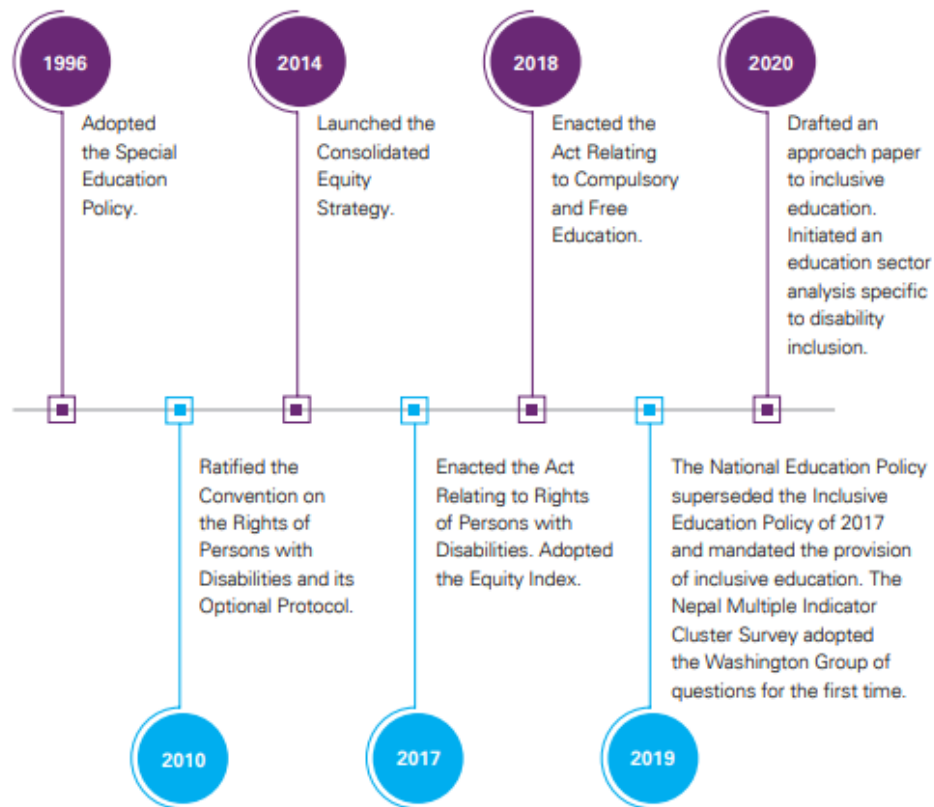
1996

Adopted the Special Education Policy.

2014

Launched the Consolidated Equity Strategy.

2018

Enacted the Act Relating to Compulsory and Free Education.

2020

Drafted an approach paper to inclusive education. Initiated an education sector analysis specific to disability inclusion.

Ratified the Convention on the Rights of Persons with Disabilities and its Optional Protocol.

2010

Enacted the Act Relating to Rights of Persons with Disabilities. Adopted the Equity Index.

2017

The National Education Policy superseded the Inclusive Education Policy of 2017 and mandated the provision of inclusive education. The Nepal Multiple Indicator Cluster Survey adopted the Washington Group of questions for the first time.

2019